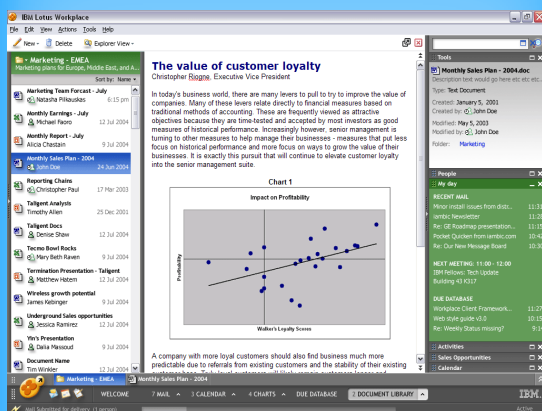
IBM Lotus Workplace

File Edit View Actions Tools Help

New Delete Explorer View

Marketing - EMEA
Marketing plans for Europe, Middle East, and A...

Sort by: Name

Marketing Team Forcast - July
Natasha Pilikauskas 6:15 pm

Monthly Earnings - July
Michael Faxon 12 Jul 2004

Monthly Report - July
Alicia Chastain 9 Jul 2004

Monthly Sales Plan - 2004
John Doe 24 Jun 2004

Reporting Chains
Christopher Paul 17 Mar 2003

Tailgent Analysis
Timothy Allen 25 Dec 2001

Tailgent Docs
Denise Shaw 12 Jul 2004

Tecmo Bowl Rocks
Mary Beth Raven 9 Jul 2004

Termination Presentation - Tailgent
Matthew Hatem 12 Jul 2004

Wireless growth potential
James Kebinger 9 Jul 2004

Underground Sales opportunities
Jessica Ramirez 12 Jul 2004

Yin's Presentation
Dalia Massoud 9 Jul 2004

Document Name
Tim Winkler 12 Jul 2004

The value of customer loyalty
Christopher Rogne, Executive Vice President

In today's business world, there are many levers to pull to try to improve the value of companies. Many of these levers relate directly to financial measures based on traditional methods of accounting. These are frequently viewed as attractive objectives because they are time-tested and accepted by most investors as good measures of historical performance. Increasingly however, senior management is turning to other measures to help manage their businesses - measures that put less focus on historical performance and more focus on ways to grow the value of their businesses. It is exactly this pursuit that will continue to elevate customer loyalty into the senior management suite.

Chart 1

Impact on Profitability

Profitability

Walker's Loyalty Scores

A company with more loyal customers should also find business much more predictable due to referrals from existing customers and the stability of their existing

Tools

Monthly Sales Plan - 2004.doc
Description text would go here etc etc etc...
Type: Text Document
Created: January 5, 2001
Created by: John Doe
Modified: May 5, 2003
Modified by: John Doe
Folder: Marketing

People

My day

RECENT MAIL
Minor install issues from dist... 11:3
iambic Newsletter 11:2
Re: GE Roadmap presentation... 11:1
Pocket Quicken from iambic.com 10:4
Re: Our New Message Board 10:3

NEXT MEETING: 11:00 - 12:00
IBM Fellows: Tech Update
Building 43 K317

DUE DATABASE
Workplace Client Framework... 11:2
Web style guide v3.0 10:1
Re: Weekly Status missing? 9:1

Activities
Sales Opportunities
Calendar

Marketing - EMEA Monthly Sales Plan - 2004

WELCOME 7 MAIL 3 CALENDAR 4 CHARTS DUE DATABASE 2 DOCUMENT LIBRARY

Mail Submitted for delivery Active